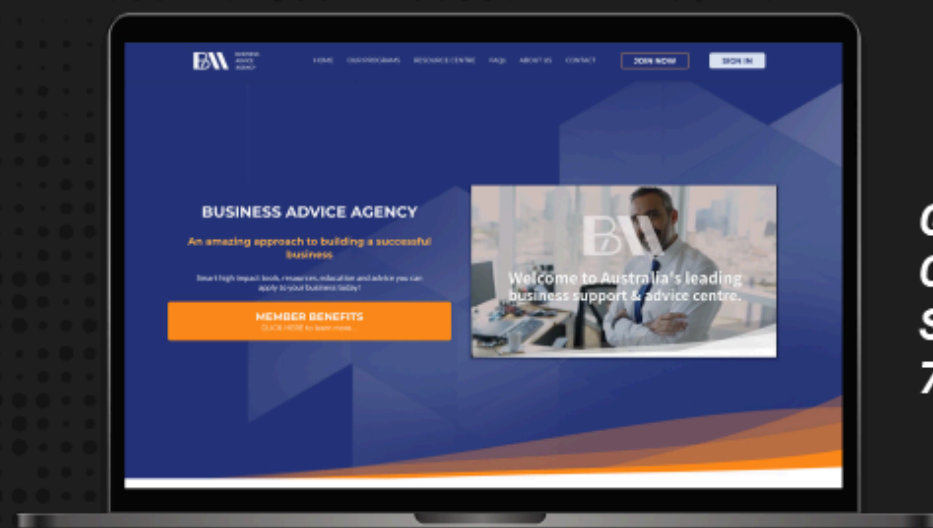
BUSINESS ADVICE AGENCY

HOME OUR PROGRAMS RESOURCE CENTRE FAQS ABOUT US CONTACT JOIN NOW SIGN IN

BUSINESS ADVICE AGENCY

An amazing approach to building a successful business

Smart high impact tools, resources, education and advice you can apply to your business today!

MEMBER BENEFITS
CLICK HERE to learn more...

Welcome to Australia's leading business support & advice centre.

C
C
S
7